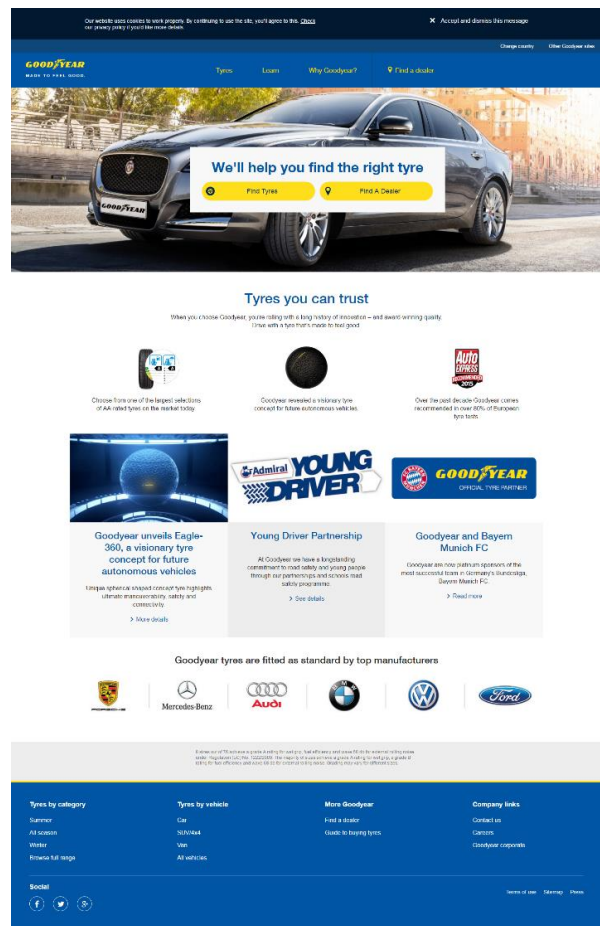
Our website uses cookies to work properly. By continuing to use the site, you'll agree to this. Check our privacy policy if you'd like more details.

Accept and dismiss this message

Change country Other Goodyear sites

GOODYEAR
MADE TO FEEL GOOD.

Tyres Learn Why Goodyear? Find a dealer

GOODYEAR

We'll help you find the right tyre

Find Tyres Find A Dealer

Tyres you can trust

When you choose Goodyear, you're rolling with a long history of innovation – and award winning quality. Drive with a tyre that's made to feel good.

Choose from one of the largest selections of AA-rated tyres on the market today.

Goodyear revealed a visionary tyre concept for future autonomous vehicles.

Auto EXPRESS RECOMMENDED 2015

Over the past decade Goodyear comes recommended in over 80% of European tyre tests.

Admiral YOUNG DRIVER

GOODYEAR OFFICIAL TYRE PARTNER

Goodyear unveils Eagle-360, a visionary tyre concept for future autonomous vehicles

Unique spherical shaped concept tyre highlights ultimate manoeuvrability, safety and connectivity

More details

Young Driver Partnership

At Goodyear we have a longstanding commitment to road safety and young people through our partnerships and schools road safety programme.

See details

Goodyear and Bayern Munich FC

Goodyear are now platinum sponsors of the most successful team in Germany's Bundesliga, Bayern Munich FC

Read more

Goodyear tyres are fitted as standard by top manufacturers

Mercedes-Benz

Audi

Ford

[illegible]

Tyres by category
Summer
All season
Winter
Browse full range

Tyres by vehicle
Car
SUV/4x4
Van
All vehicles

More Goodyear
Find a dealer
Guide to buying tyres

Company links
Contact us
Careers
Goodyear corporate

Social

Terms of use Sitemap Press